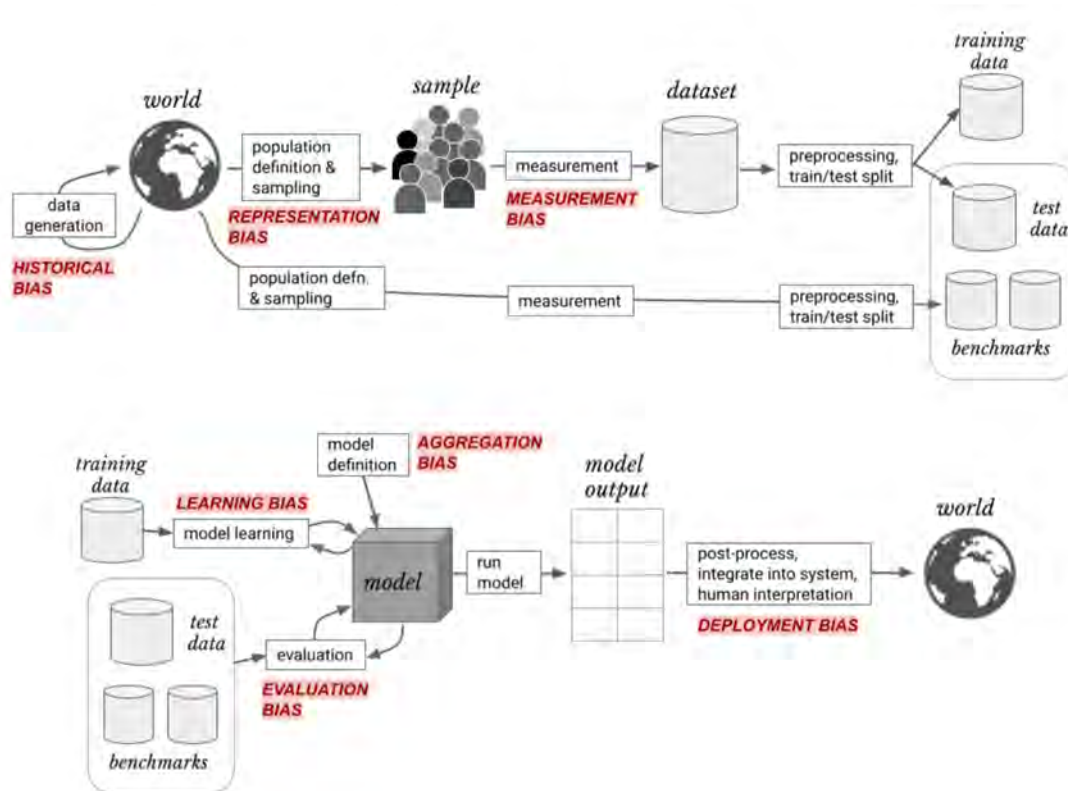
world

sample

dataset

training data

data generation

HISTORICAL BIAS

population definition & sampling

REPRESENTATION BIAS

measurement

MEASUREMENT BIAS

preprocessing, train/test split

test data

population defn. & sampling

measurement

preprocessing, train/test split

benchmarks

training data

LEARNING BIAS

model learning

model definition

AGGREGATION BIAS

model

run model

model output

post-process, integrate into system, human interpretation

DEPLOYMENT BIAS

world

test data

evaluation

EVALUATION BIAS

benchmarks